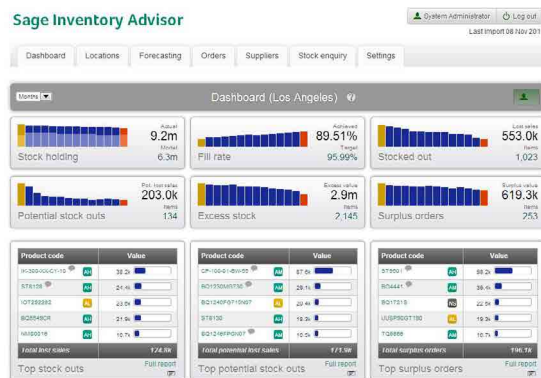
Sage Inventory Advisor

System Administrator | Log out

Last import 08 Nov 201

Dashboard | Locations | Forecasting | Orders | Suppliers | Stock enquiry | Settings

Month

Dashboard (Los Angeles)

Actual 9.2m
Model 6.3m
Stock holding

Achieved 89.51%
Target 95.99%
Fill rate

Lost sales 553.0k
Items 1,023
Stocked out

Pot. lost sales 203.0k
Items 134
Potential stock outs

Excess value 2.9m
Items 2,145
Excess stock

Surplus value 619.3k
Items 253
Surplus orders

| Product code | | Value |
|---|---|---|
| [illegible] | AH | 38.2k |
| ST6126 | AH | 24.4k |
| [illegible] | AL | 23.6k |
| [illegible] | AH | 21.9k |
| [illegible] | AH | 16.7k |
| Total lost sales | | 174.9k |

Top stock outs
Full report

| Product code | | Value |
|---|---|---|
| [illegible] | AH | 37.6k |
| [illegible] | AH | 29.1k |
| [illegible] | AL | 23.0k |
| ST6130 | AH | 19.3k |
| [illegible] | AH | 18.7k |
| Total potential lost sales | | 171.9k |

Top potential stock outs
Full report

| Product code | | Value |
|---|---|---|
| ST6601 | AH | 38.2k |
| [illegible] | AH | 24.6k |
| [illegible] | NG | 22.5k |
| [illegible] | AH | 19.3k |
| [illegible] | AH | 16.7k |
| Total surplus orders | | 196.1k |

Top surplus orders
Full report